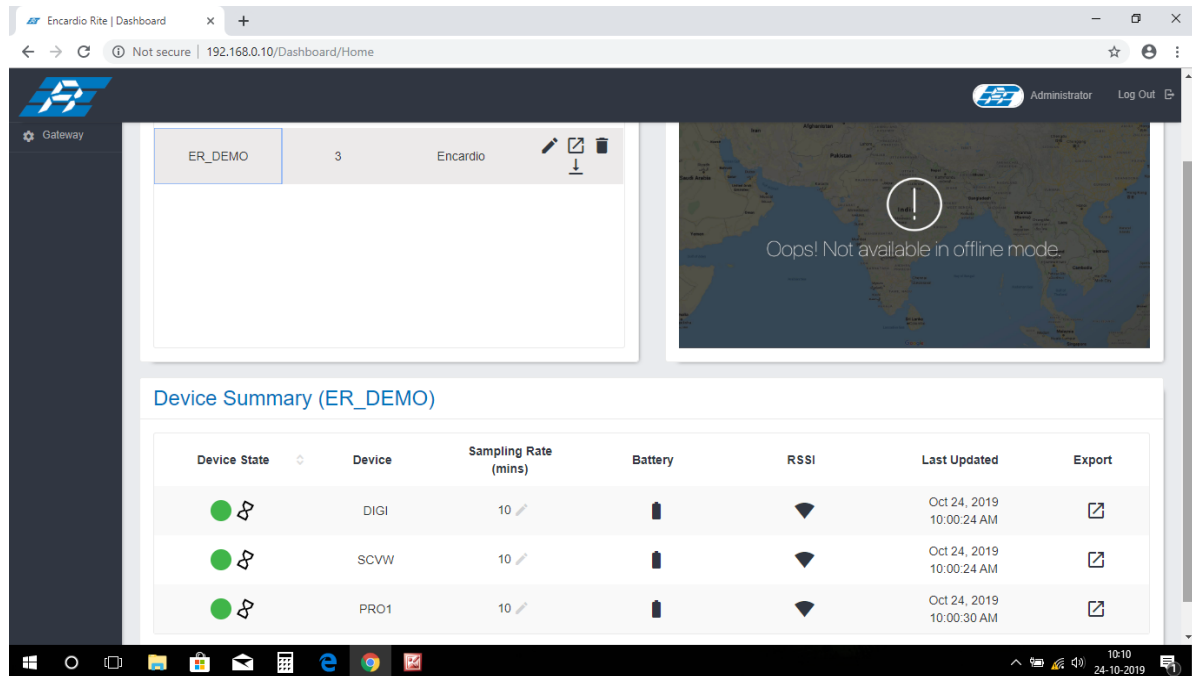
Encardio Rite | Dashboard

Not secure | 192.168.0.10/Dashboard/Home

Administrator Log Out

Gateway

| ER_DEMO | 3 | Encardio |
|---|---|---|

Afghanistan Pakistan Saudi Arabia India

Oops! Not available in offline mode.

Device Summary (ER_DEMO)

| Device State | Device | Sampling Rate (mins) | Battery | RSSI | Last Updated | Export |
|---|---|---|---|---|---|---|
| | DIGI | 10 | | | Oct 24, 2019 10:00:24 AM | |
| | SCVW | 10 | | | Oct 24, 2019 10:00:24 AM | |
| | PRO1 | 10 | | | Oct 24, 2019 10:00:30 AM | |

10:10
24-10-2019